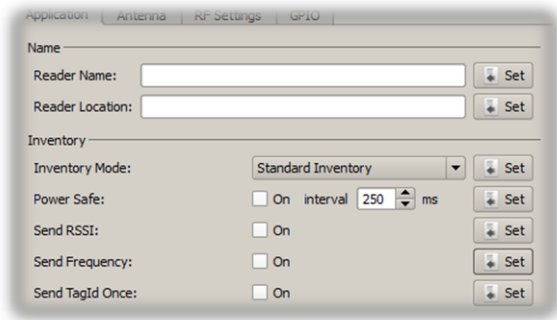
Application | Antenna | RF Settings | GPIO

Name

Reader Name: Set

Reader Location: Set

Inventory

Inventory Mode: Standard Inventory Set

Power Safe: On interval 250 ms Set

Send RSSI: On Set

Send Frequency: On Set

Send TagId Once: On Set